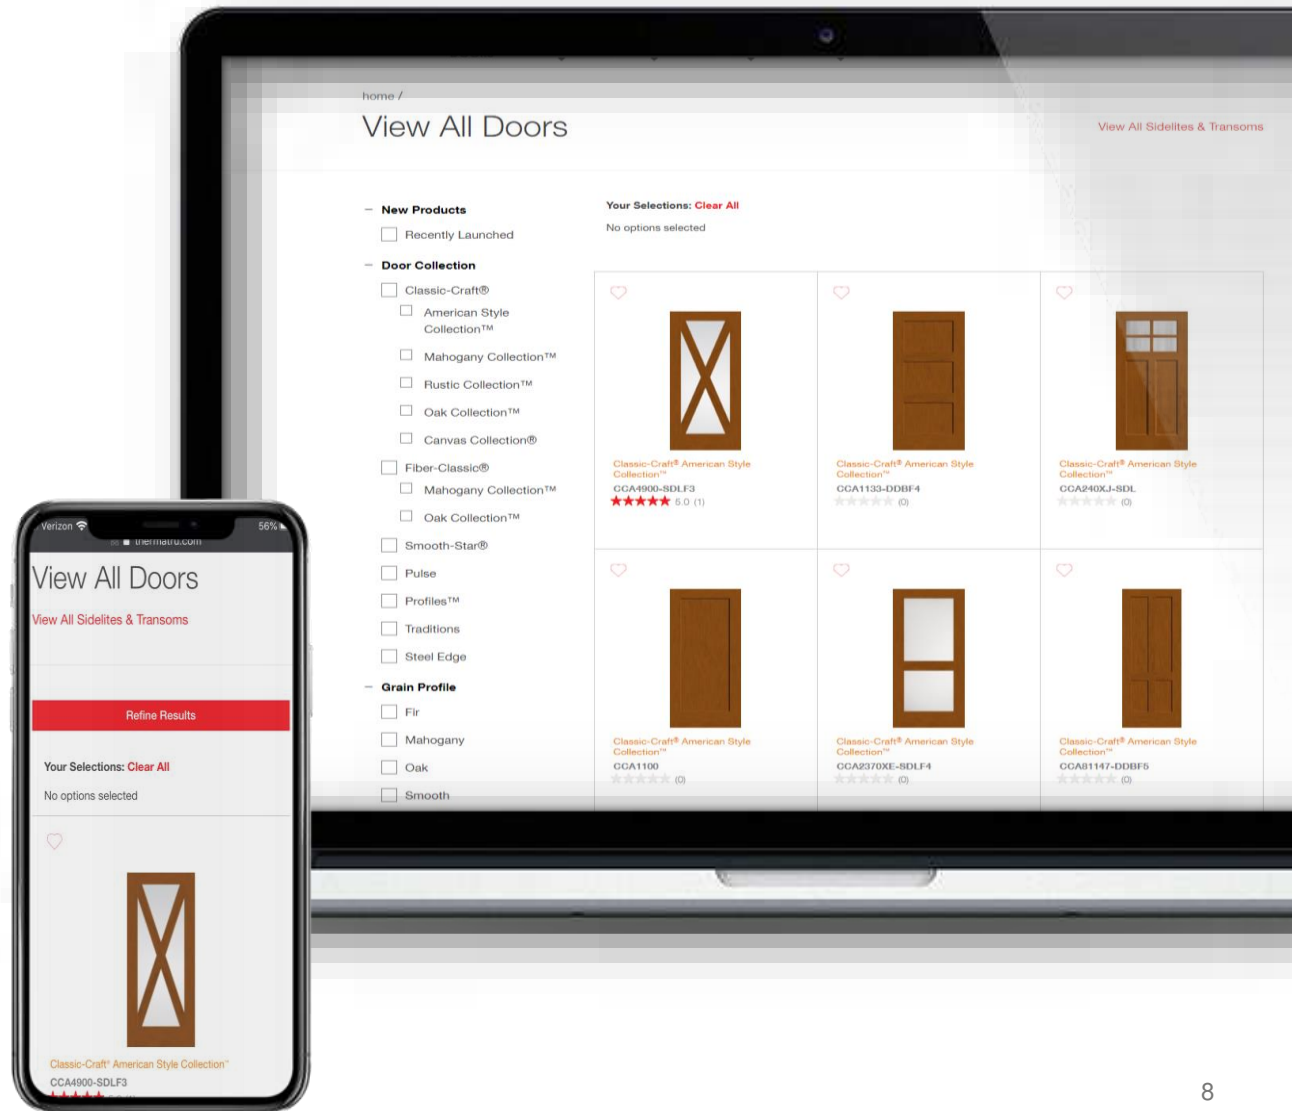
home /

View All Doors

View All Sidelites & Transoms

– New Products

Recently Launched

– Door Collection

Classic-Craft®

American Style Collection™

Mahogany Collection™

Rustic Collection™

Oak Collection™

Canvas Collection®

Fiber-Classic®

Mahogany Collection™

Oak Collection™

Smooth-Star®

Pulse

Profiles™

Traditions

Steel Edge

– Grain Profile

Fir

Mahogany

Oak

Smooth

Your Selections: Clear All

No options selected

Classic-Craft® American Style Collection™
CCA4900-SDLF3
5.0 (1)

Classic-Craft® American Style Collection™
CCA1133-DDBF4
(0)

Classic-Craft® American Style Collection™
CCA240XJ-SDL
(0)

Classic-Craft® American Style Collection™
CCA1100
(0)

Classic-Craft® American Style Collection™
CCA2370XE-SDLF4
(0)

Classic-Craft® American Style Collection™
CCA81147-DDBF5
(0)

Verizon 56%
thermatru.com

View All Doors

View All Sidelites & Transoms

Refine Results

Your Selections: Clear All

No options selected

Classic-Craft® American Style Collection™
CCA4900-SDLF3

8